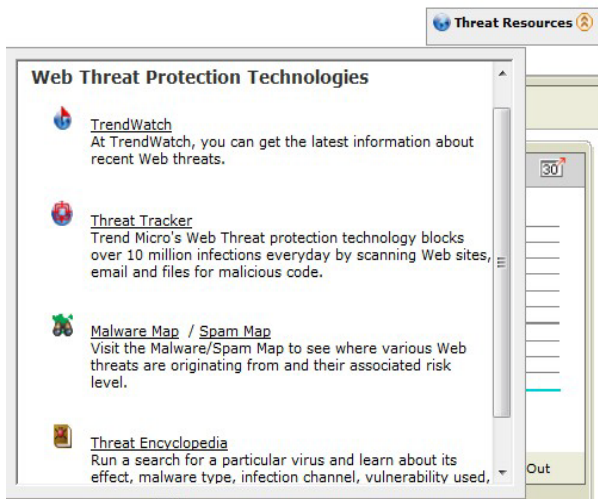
Threat Resources

Web Threat Protection Technologies

TrendWatch
At TrendWatch, you can get the latest information about recent Web threats.

Threat Tracker
Trend Micro's Web Threat protection technology blocks over 10 million infections everyday by scanning Web sites, email and files for malicious code.

Malware Map / Spam Map
Visit the Malware/Spam Map to see where various Web threats are originating from and their associated risk level.

Threat Encyclopedia
Run a search for a particular virus and learn about its effect, malware type, infection channel, vulnerability used,

30

Out